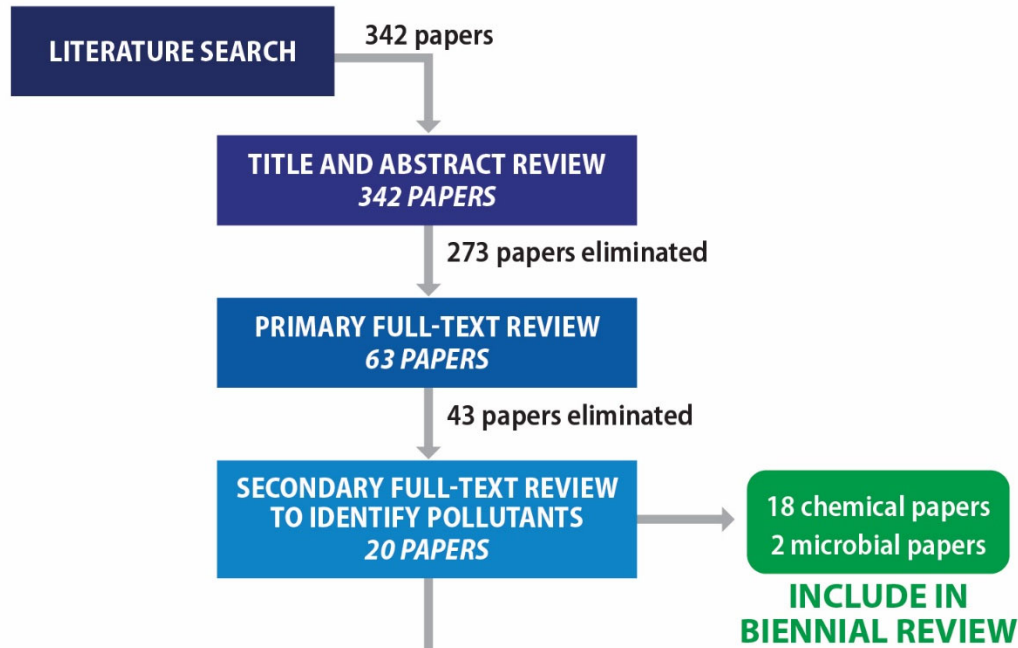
LITERATURE SEARCH

342 papers

TITLE AND ABSTRACT REVIEW
*342 PAPERS*

273 papers eliminated

PRIMARY FULL-TEXT REVIEW
*63 PAPERS*

43 papers eliminated

SECONDARY FULL-TEXT REVIEW TO IDENTIFY POLLUTANTS
*20 PAPERS*

18 chemical papers
2 microbial papers

INCLUDE IN BIENNIAL REVIEW